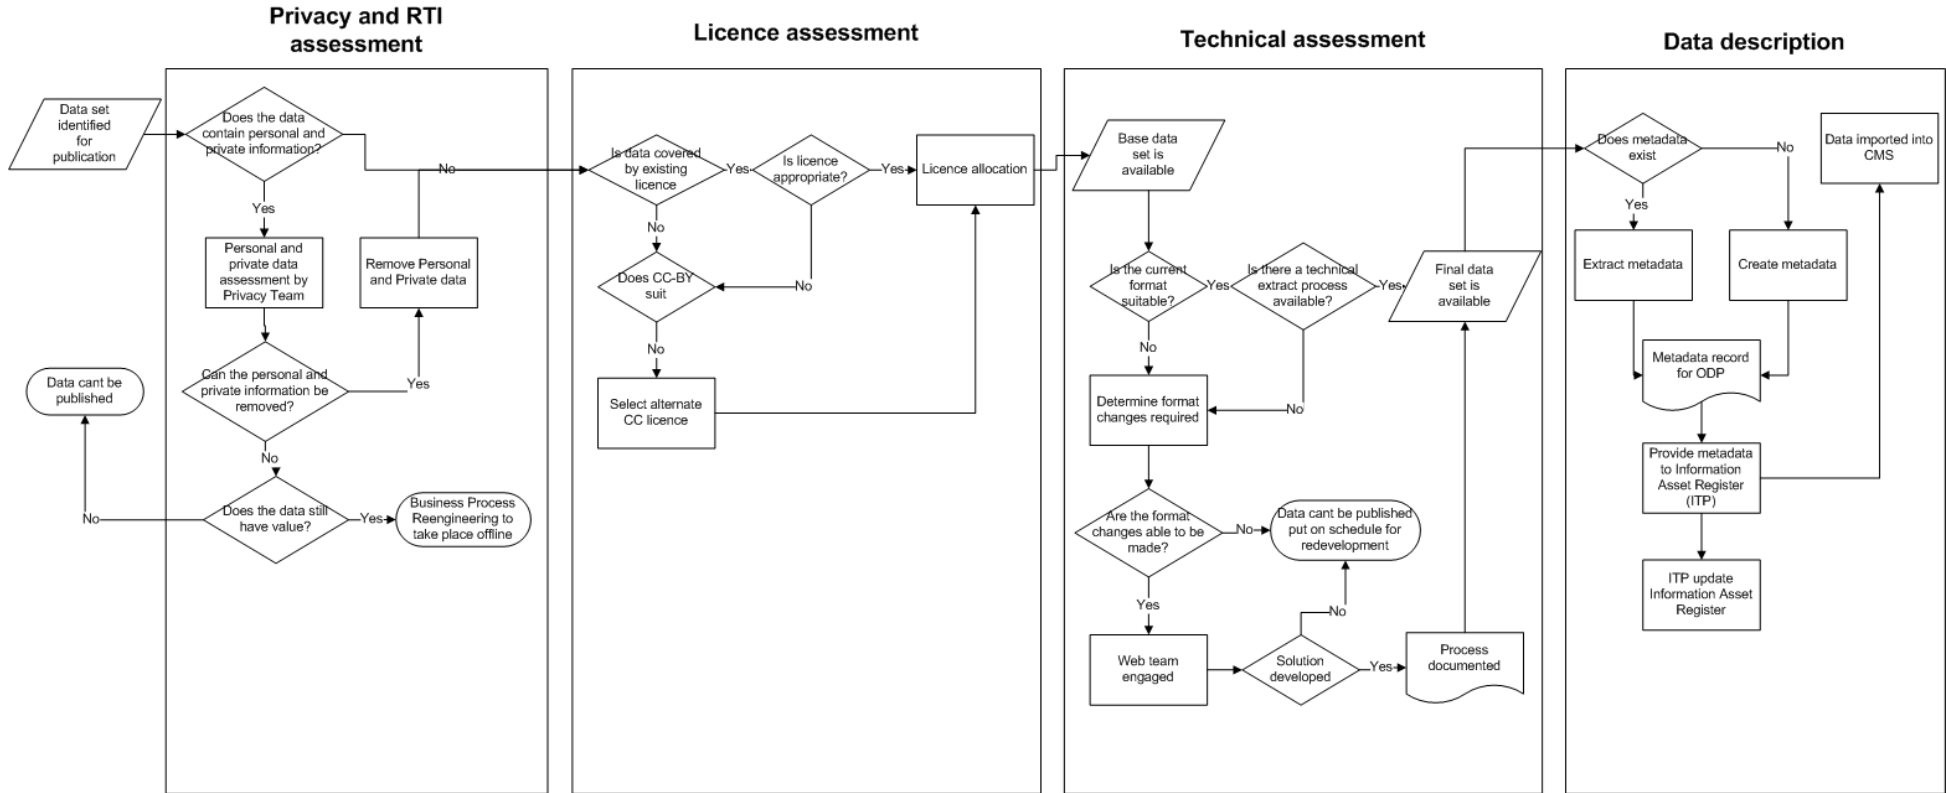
Privacy and RTI assessment

Licence assessment

Technical assessment

Data description

Data set identified for publication

Does the data contain personal and private information?

No

Yes

Personal and private data assessment by Privacy Team

Remove Personal and Private data

Can the personal and private information be removed?

Yes

No

Data cant be published

Does the data still have value?

No

Yes

Business Process Reengineering to take place offline

Is data covered by existing licence

Yes

Is licence appropriate?

Yes

Licence allocation

No

Does CC-BY suit

No

No

Select alternate CC licence

Base data set is available

Is the current format suitable?

Yes

Is there a technical extract process available?

Yes

Final data set is available

No

Determine format changes required

No

Are the format changes able to be made?

No

Data cant be published put on schedule for redevelopment

Yes

Web team engaged

Solution developed

No

Yes

Process documented

Does metadata exist

No

Yes

Data imported into CMS

Extract metadata

Create metadata

Metadata record for ODP

Provide metadata to Information Asset Register (ITP)

ITP update Information Asset Register